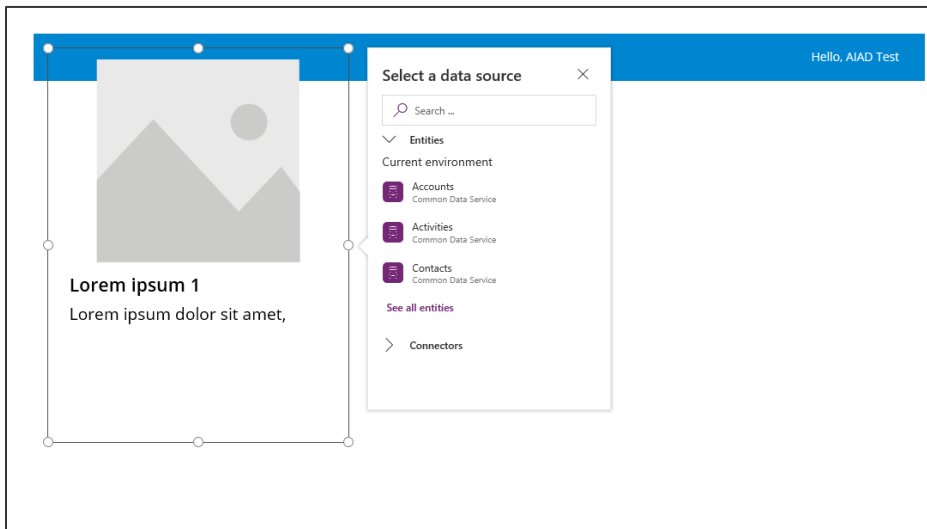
Hello, AIAD Test

Lorem ipsum 1

Lorem ipsum dolor sit amet,

Select a data source

Search ...

Entities

Current environment

Accounts
Common Data Service

Activities
Common Data Service

Contacts
Common Data Service

See all entities

Connectors